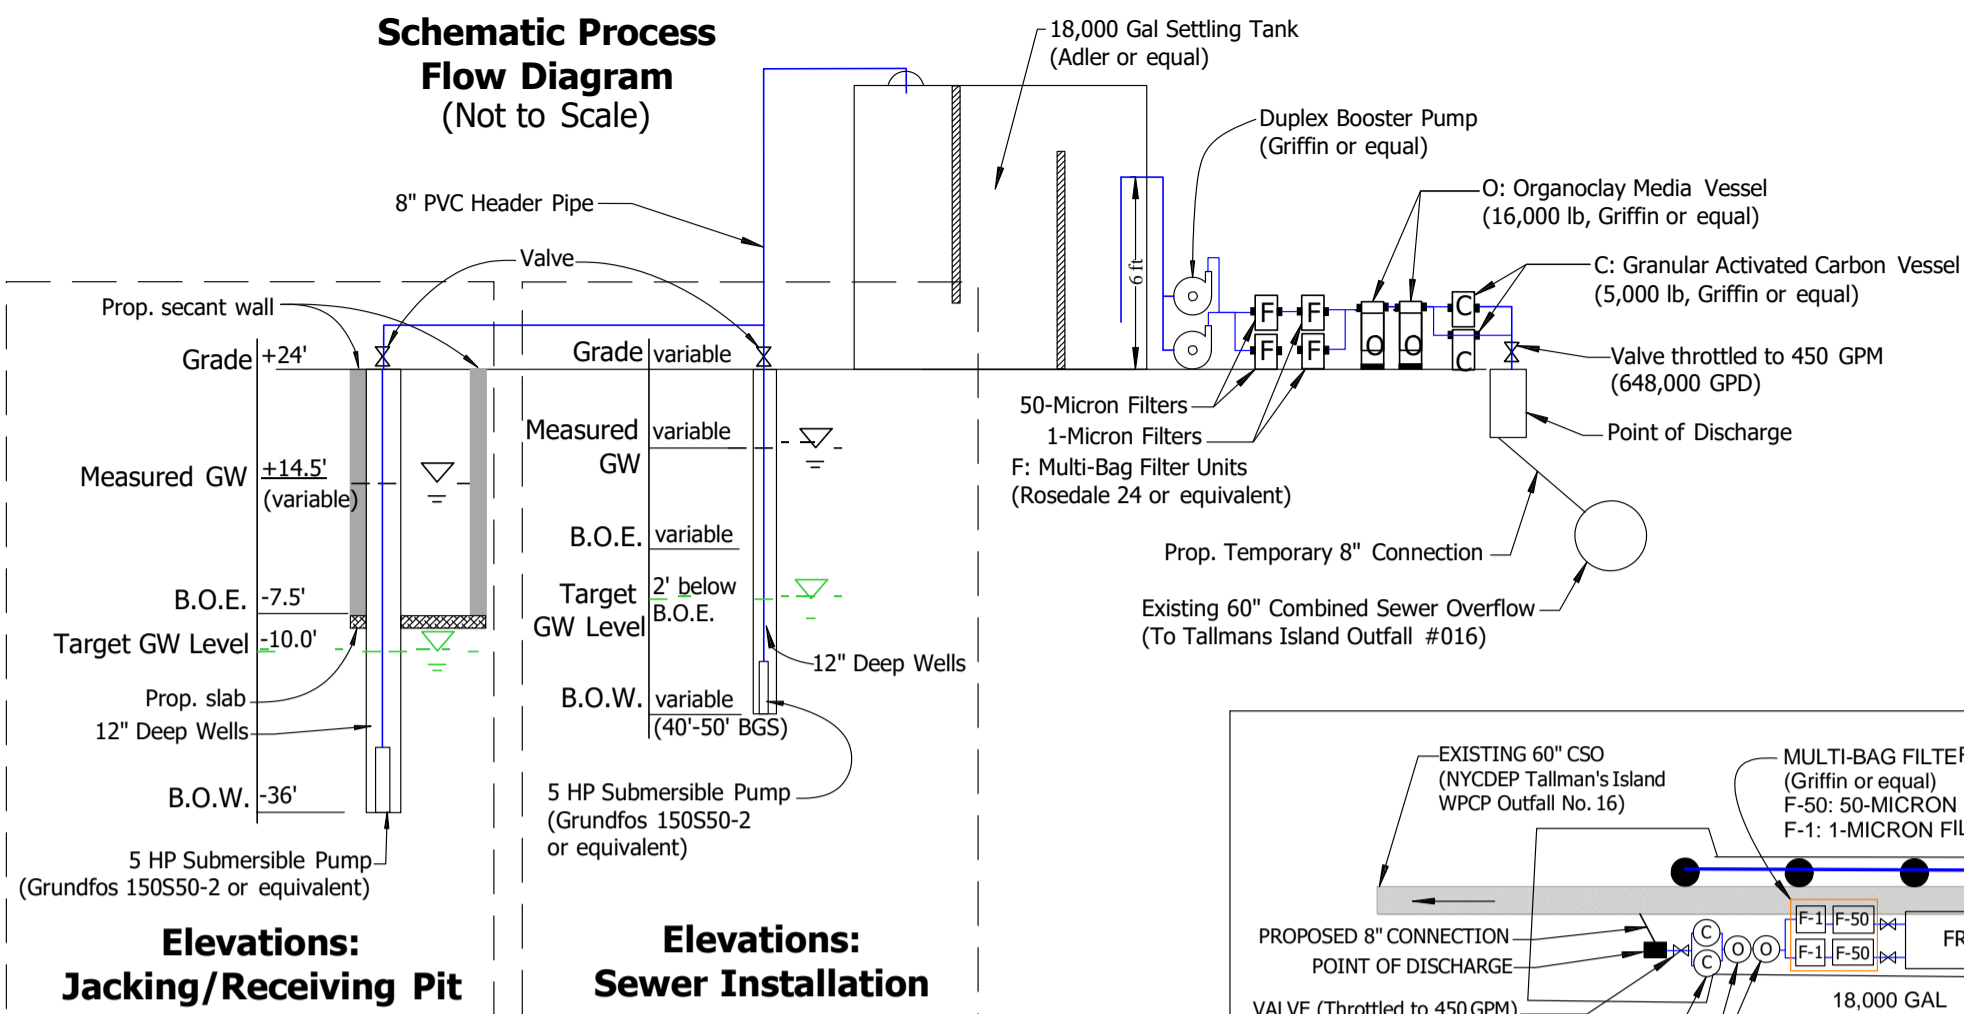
Schematic Process
Flow Diagram
(Not to Scale)

18,000 Gal Settling Tank
(Adler or equal)

Duplex Booster Pump
(Griffin or equal)

O: Organoclay Media Vessel
(16,000 lb, Griffin or equal)

C: Granular Activated Carbon Vessel
(5,000 lb, Griffin or equal)

8" PVC Header Pipe

Valve

Prop. secant wall

Grade +24'

Grade variable

6 ft

F F
F F
O O
C
C

Valve throttled to 450 GPM
(648,000 GPD)

50-Micron Filters
1-Micron Filters
F: Multi-Bag Filter Units
(Rosedale 24 or equivalent)

Point of Discharge

Measured GW +14.5' (variable)

Measured GW variable

B.O.E. variable

Prop. Temporary 8" Connection

Existing 60" Combined Sewer Overflow
(To Tallmans Island Outfall #016)

B.O.E. -7.5'
Target GW Level -10.0'

Target GW Level 2' below B.O.E.

12" Deep Wells

Prop. slab
12" Deep Wells

B.O.W. variable
(40'-50' BGS)

B.O.W. -36'

5 HP Submersible Pump
(Grundfos 150S50-2
or equivalent)

5 HP Submersible Pump
(Grundfos 150S50-2 or equivalent)

Elevations:
Jacking/Receiving Pit

Elevations:
Sewer Installation

EXISTING 60" CSO
(NYCDEP Tallman's Island
WPCP Outfall No. 16)

MULTI-BAG FILTE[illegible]
(Griffin or equal)
F-50: 50-MICRON
F-1: 1-MICRON FI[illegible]

PROPOSED 8" CONNECTION
POINT OF DISCHARGE
VALVE (Throttled to 450 GPM)

C C O O F-1 F-50 F-1 F-50 FR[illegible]

18,000 GAL